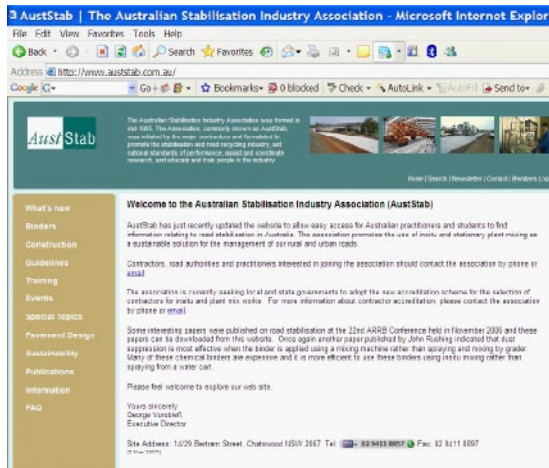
AustStab | The Australian Stabilisation Industry Association - Microsoft Internet Explor

File Edit View Favorites Tools Help

Back Search Favorites

Address http://www.auststab.com.au/

Google G- Go Bookmarks 0 blocked Check AutoLink AutoFill Send to

AustStab

The Australian Stabilisation Industry Association was formed in mid-1995. The Association, commonly known as AustStab, was initiated by the major contractors and formulated to promote the stabilisation and road recycling industry, set national standards of performance, assist and coordinate research, and educate and train people in the industry.

Home | Search | Newsletter | Contact | Members Log

What's new
Binders
Construction
Guidelines
Training
Events
Special Topics
Pavement Design
Sustainability
Publications
Information
FAQ

Welcome to the Australian Stabilisation Industry Association (AustStab)

AustStab has just recently updated the website to allow easy access for Australian practitioners and students to find information relating to road stabilisation in Australia. The association promotes the use of insitu and stationary plant mixing as a sustainable solution for the management of our rural and urban roads.

Contractors, road authorities and practitioners interested in joining the association should contact the association by phone or email

The association is currently seeking local and state governments to adopt the new accreditation scheme for the selection of contractors for insitu and plant mix works. For more information about contractor accreditation, please contact the association by phone or email.

Some interesting papers were published on road stabilisation at the 22nd ARRB Conference held in November 2006 and these papers can be downloaded from this website. Once again another paper published by John Rushing indicated that dust suppression is most effective when the binder is applied using a mixing machine rather than spraying and mixing by grader. Many of these chemical binders are expensive and it is more efficient to use these binders using insitu mixing rather than spraying from a water cart.

Please feel welcome to explore our web site.

Yours sincerely
George Vorobieff
Executive Director

Site Address: 14/29 Bertram Street, Chatswood NSW 2067 Tel: 02 9411 8857 Fax: 02 9411 8897
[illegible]